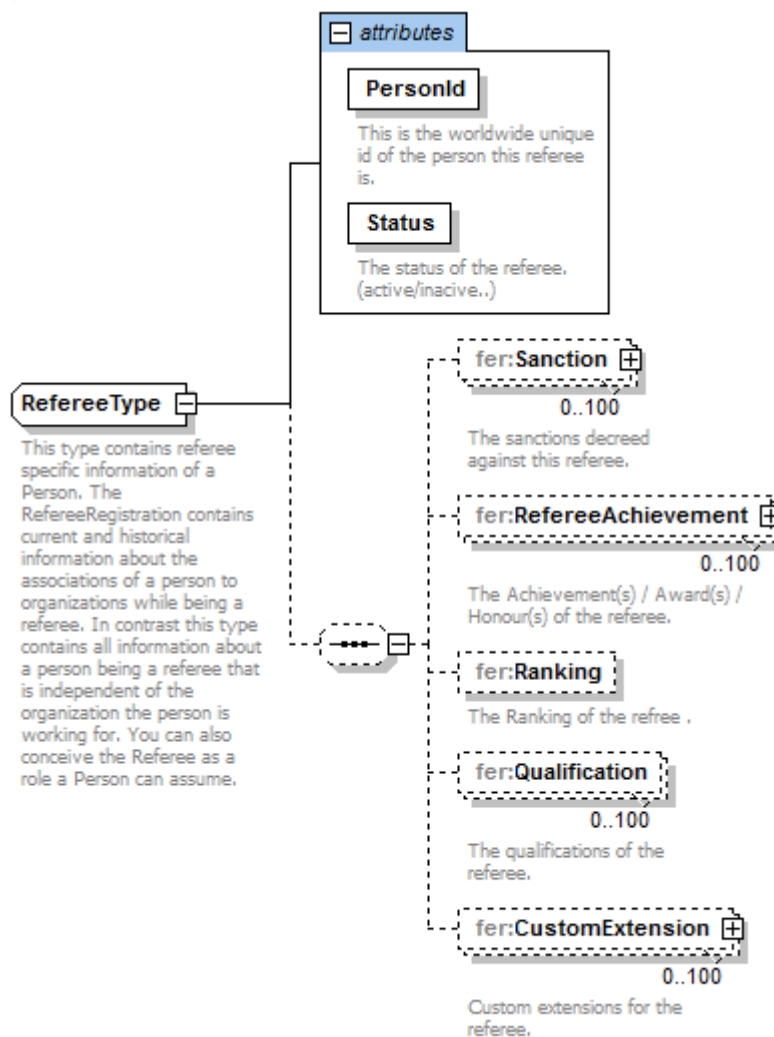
attributes

PersonId

This is the worldwide unique id of the person this referee is.

Status

The status of the referee. (active/inacive..)

RefereeType

This type contains referee specific information of a Person. The RefereeRegistration contains current and historical information about the associations of a person to organizations while being a referee. In contrast this type contains all information about a person being a referee that is independent of the organization the person is working for. You can also conceive the Referee as a role a Person can assume.

fer:Sanction

0..100

The sanctions decreed against this referee.

fer:RefereeAchievement

0..100

The Achievement(s) / Award(s) / Honour(s) of the referee.

fer:Ranking

The Ranking of the refree .

fer:Qualification

0..100

The qualifications of the referee.

fer:CustomExtension

0..100

Custom extensions for the referee.